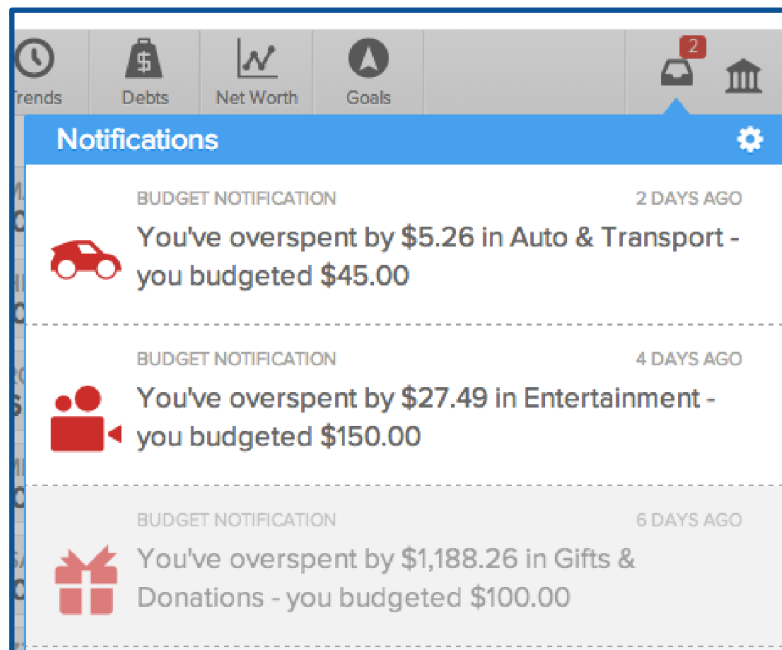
Trends Debts Net Worth Goals 2

Notifications

BUDGET NOTIFICATION 2 DAYS AGO
You've overspent by $5.26 in Auto & Transport - you budgeted $45.00

BUDGET NOTIFICATION 4 DAYS AGO
You've overspent by $27.49 in Entertainment - you budgeted $150.00

BUDGET NOTIFICATION 6 DAYS AGO
You've overspent by $1,188.26 in Gifts & Donations - you budgeted $100.00